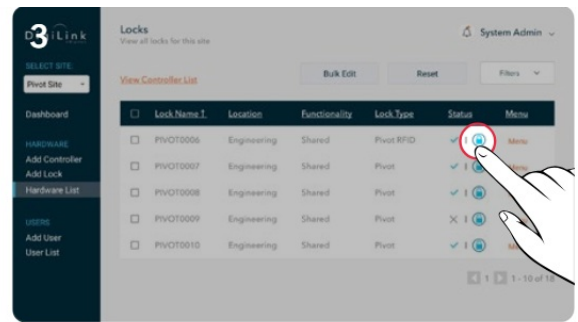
3

DigiLink

SELECT SITE:
Pivot Site

Dashboard

HARDWARE
Add Controller
Add Lock
Hardware List

USERS
Add User
User List

Locks
View all locks for this site

System Admin

View Controller List

Bulk Edit
Reset
Filters

| | Lock Name ↑ | Location | Functionality | Lock Type | Status | Menu |
|---|---|---|---|---|---|---|
| | PIVOT0006 | Engineering | Shared | Pivot RFID | ✓ \| | Menu |
| | PIVOT0007 | Engineering | Shared | Pivot | ✓ \| | Menu |
| | PIVOT0008 | Engineering | Shared | Pivot | ✓ \| | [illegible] |
| | PIVOT0009 | Engineering | Shared | Pivot | ✕ \| | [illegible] |
| | PIVOT0010 | Engineering | Shared | Pivot | ✓ \| | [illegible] |

1 1 - 10 of 10